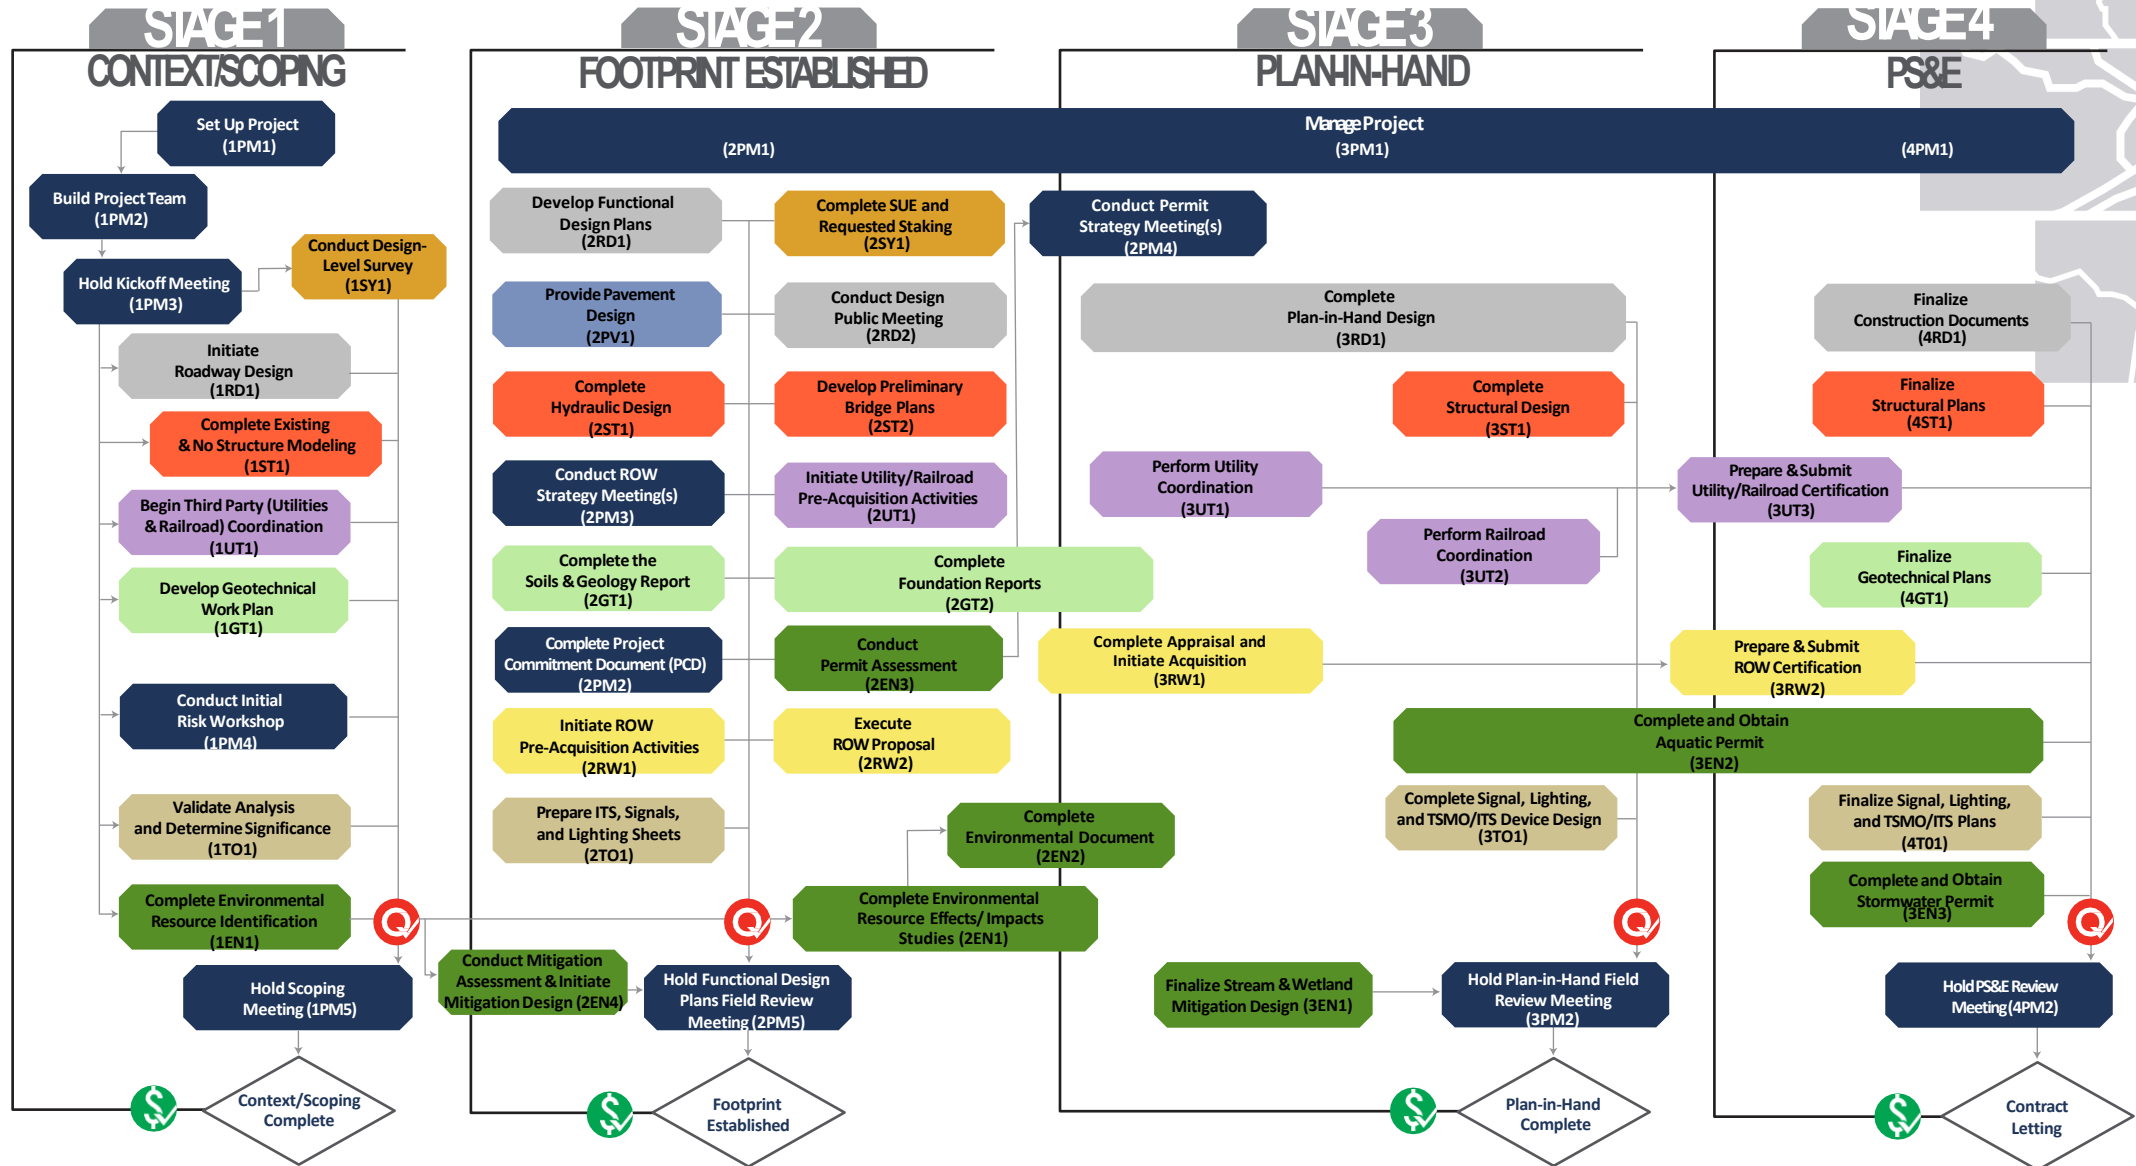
STAGE 1
CONTEXT/SCOPING

STAGE 2
FOOTPRINT ESTABLISHED

STAGE 3
PLAN-IN-HAND

STAGE 4
PS&E

Set Up Project (1PM1)

Build Project Team (1PM2)

Hold Kickoff Meeting (1PM3)

Conduct Design-Level Survey (1SY1)

Initiate Roadway Design (1RD1)

Complete Existing & No Structure Modeling (1ST1)

Begin Third Party (Utilities & Railroad) Coordination (1UT1)

Develop Geotechnical Work Plan (1GT1)

Conduct Initial Risk Workshop (1PM4)

Validate Analysis and Determine Significance (1TO1)

Complete Environmental Resource Identification (1EN1)

Hold Scoping Meeting (1PM5)

Context/Scoping Complete

Manage Project
(2PM1)
(3PM1)
(4PM1)

Develop Functional Design Plans (2RD1)

Complete SUE and Requested Staking (2SY1)

Provide Pavement Design (2PV1)

Conduct Design Public Meeting (2RD2)

Complete Hydraulic Design (2ST1)

Develop Preliminary Bridge Plans (2ST2)

Conduct ROW Strategy Meeting(s) (2PM3)

Initiate Utility/Railroad Pre-Acquisition Activities (2UT1)

Complete the Soils & Geology Report (2GT1)

Complete Foundation Reports (2GT2)

Complete Project Commitment Document (PCD) (2PM2)

Conduct Permit Assessment (2EN3)

Initiate ROW Pre-Acquisition Activities (2RW1)

Execute ROW Proposal (2RW2)

Prepare ITS, Signals, and Lighting Sheets (2TO1)

Complete Environmental Document (2EN2)

Complete Environmental Resource Effects/ Impacts Studies (2EN1)

Conduct Mitigation Assessment & Initiate Mitigation Design (2EN4)

Hold Functional Design Plans Field Review Meeting (2PM5)

Footprint Established

Conduct Permit Strategy Meeting(s) (2PM4)

Complete Plan-in-Hand Design (3RD1)

Complete Structural Design (3ST1)

Perform Utility Coordination (3UT1)

Perform Railroad Coordination (3UT2)

Complete Appraisal and Initiate Acquisition (3RW1)

Complete and Obtain Aquatic Permit (3EN2)

Complete Signal, Lighting, and TSMO/ITS Device Design (3TO1)

Finalize Stream & Wetland Mitigation Design (3EN1)

Hold Plan-in-Hand Field Review Meeting (3PM2)

Plan-in-Hand Complete

Finalize Construction Documents (4RD1)

Finalize Structural Plans (4ST1)

Prepare & Submit Utility/Railroad Certification (3UT3)

Finalize Geotechnical Plans (4GT1)

Prepare & Submit ROW Certification (3RW2)

Finalize Signal, Lighting, and TSMO/ITS Plans (4TO1)

Complete and Obtain Stormwater Permit (3EN3)

Hold PS&E Review Meeting (4PM2)

Contract Letting